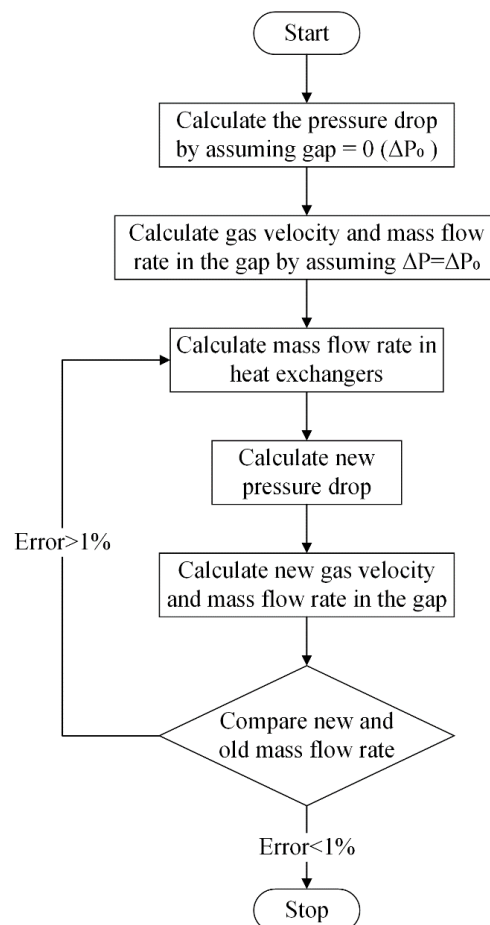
Start

Calculate the pressure drop by assuming gap = 0 ($\Delta P_0$)

Calculate gas velocity and mass flow rate in the gap by assuming $\Delta P=\Delta P_0$

Calculate mass flow rate in heat exchangers

Calculate new pressure drop

Calculate new gas velocity and mass flow rate in the gap

Error>1%

Compare new and old mass flow rate

Error<1%

Stop